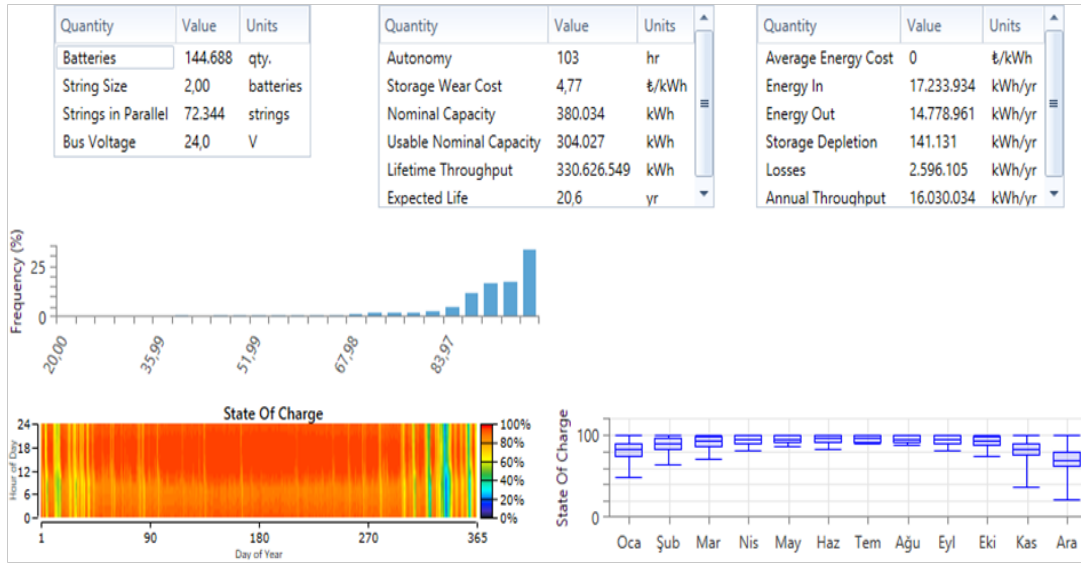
| Quantity | Value | Units |
|---|---|---|
| Batteries | 144.688 | qty. |
| String Size | 2,00 | batteries |
| Strings in Parallel | 72.344 | strings |
| Bus Voltage | 24,0 | V |

| Quantity | Value | Units |
|---|---|---|
| Autonomy | 103 | hr |
| Storage Wear Cost | 4,77 | ₺/kWh |
| Nominal Capacity | 380.034 | kWh |
| Usable Nominal Capacity | 304.027 | kWh |
| Lifetime Throughput | 330.626.549 | kWh |
| Expected Life | 20,6 | yr |

| Quantity | Value | Units |
|---|---|---|
| Average Energy Cost | 0 | ₺/kWh |
| Energy In | 17.233.934 | kWh/yr |
| Energy Out | 14.778.961 | kWh/yr |
| Storage Depletion | 141.131 | kWh/yr |
| Losses | 2.596.105 | kWh/yr |
| Annual Throughput | 16.030.034 | kWh/yr |

Frequency (%)
25
0
20,00
35,99
51,99
67,98
83,97

State Of Charge
Hour of Day
24
18
12
6
0
1
90
180
270
365
Day of Year
100%
80%
60%
40%
20%
0%

State Of Charge
100
50
0
Oca Şub Mar Nis May Haz Tem Ağu Eyl Eki Kas Ara